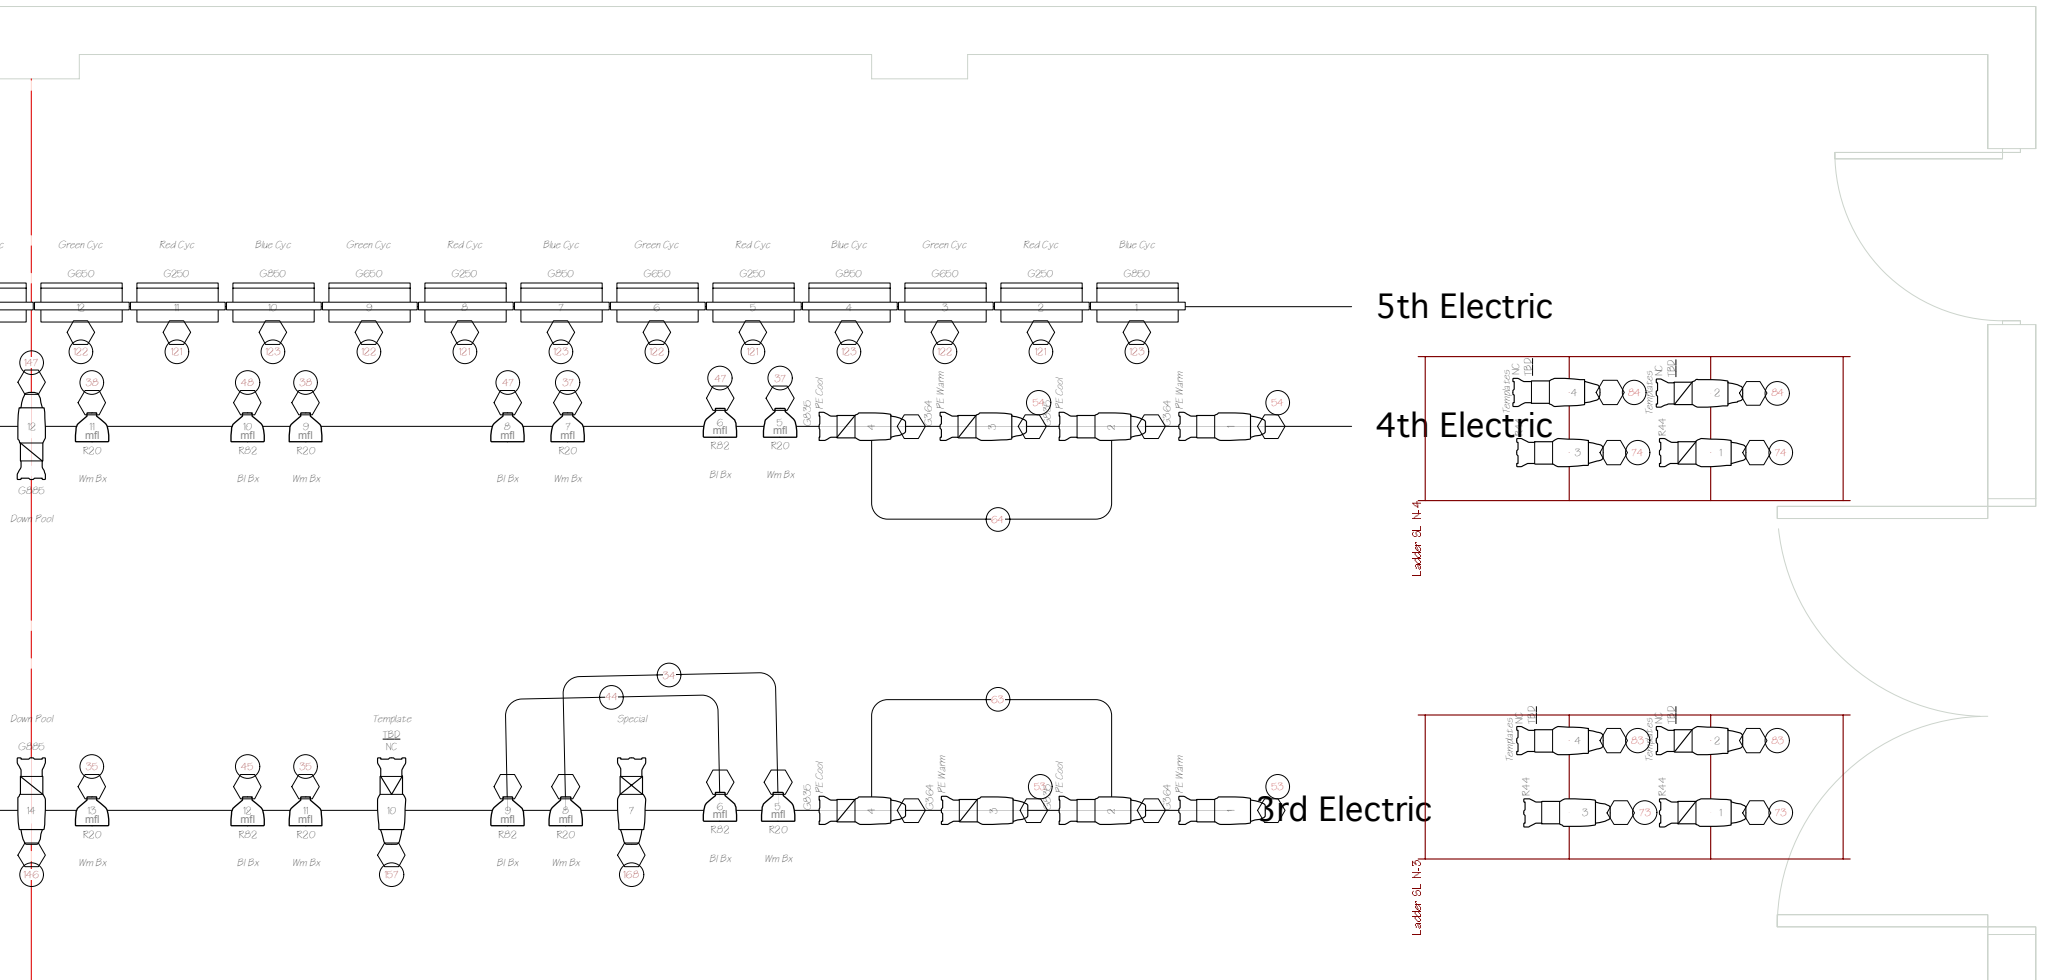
Green Cyc Red Cyc Blue Cyc Green Cyc Red Cyc Blue Cyc Green Cyc Red Cyc Blue Cyc Green Cyc Red Cyc Blue Cyc

G650 G250 G850 G650 G250 G850 G650 G250 G850 G650 G250 G850

12 11 10 9 8 7 6 5 4 3 2 1

122 121 123 122 121 123 122 121 123 122 121 123

5th Electric

147 38 48 38 47 37 47 37

12 11 mfl 10 mfl 9 mfl 8 mfl 7 mfl 6 mfl 5 mfl

R20 R82 R20 R20 R82 R20

Wm Bx Bl Bx Wm Bx Bl Bx Wm Bx Bl Bx Wm Bx

G885

Down Pool

G836 PE Cool 3364 PE Warm G836 PE Cool 3364 PE Warm

4 3 2 1

54 54 54

4th Electric

Templates NC TBD 4 84 Templates NC TBD 2 84

R44 3 74 1 74

Ladder SL N-4

Down Pool

G885

14 146

35 13 mfl R20 Wm Bx

45 12 mfl R82 Bl Bx

35 11 mfl R20 Wm Bx

Template TBD NC

10 157

44 34

Special

9 mfl R82 Bl Bx

8 mfl R20 Wm Bx

7 168

6 mfl R82 Bl Bx

5 mfl R20 Wm Bx

53

G836 PE Cool 3364 PE Warm G836 PE Cool 3364 PE Warm

4 3 2 1

53 53

3rd Electric

Templates NC TBD 4 83 Templates NC TBD 2 83

R44 3 73 R44 1 73

Ladder SL N-3